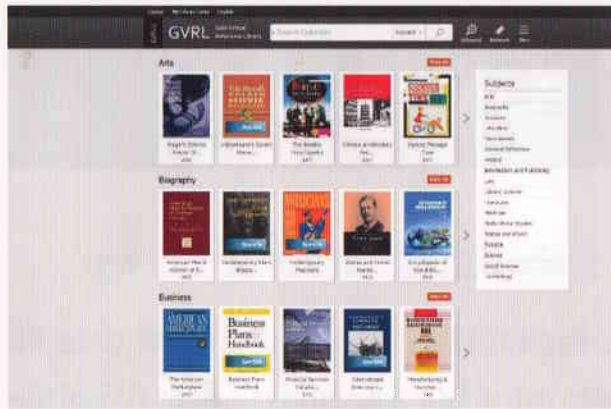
GVRL Gale Virtual Reference Library

Search Collection

Arts

Biography

Business

The American Marketplace

Business Plans Handbook

Subjects

Arts

Biography

Business

Education

General Reference

History

Law

Literature

Medicine

Science